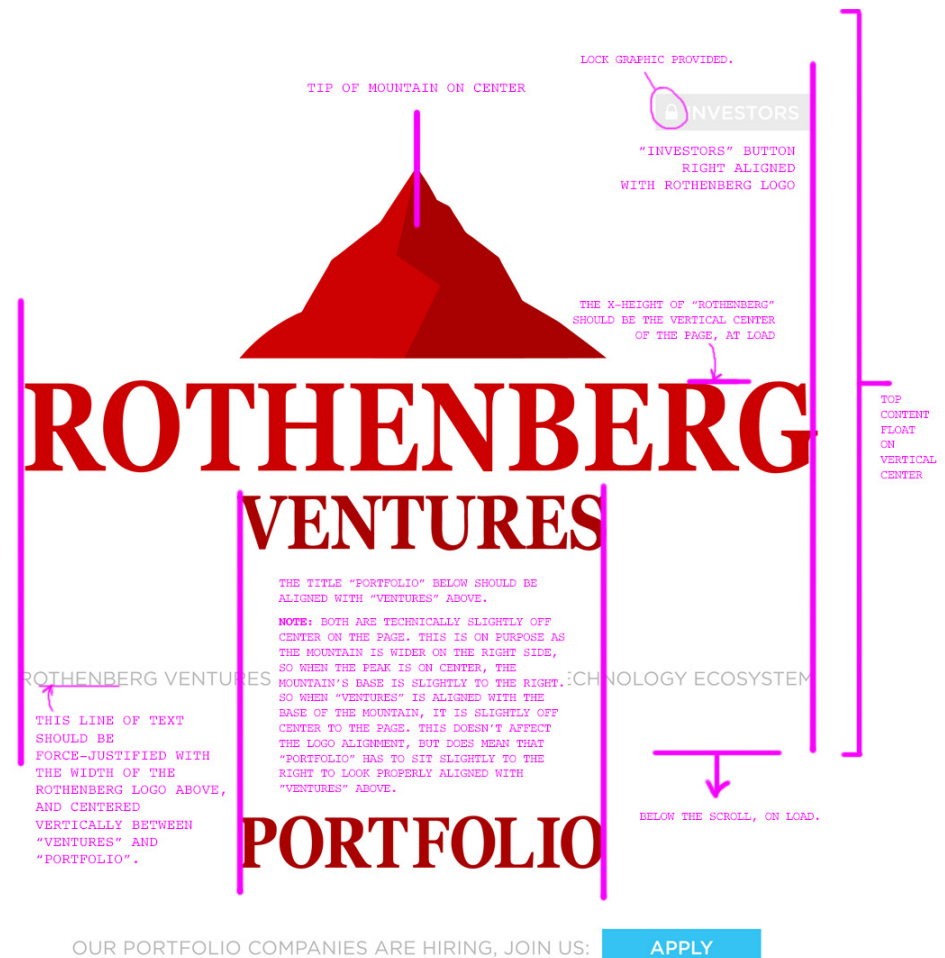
LOCK GRAPHIC PROVIDED.

TIP OF MOUNTAIN ON CENTER

INVESTORS

"INVESTORS" BUTTON RIGHT ALIGNED WITH ROTHENBERG LOGO

THE X-HEIGHT OF "ROTHENBERG" SHOULD BE THE VERTICAL CENTER OF THE PAGE, AT LOAD

ROTHENBERG

TOP CONTENT FLOAT ON VERTICAL CENTER

VENTURES

THE TITLE "PORTFOLIO" BELOW SHOULD BE ALIGNED WITH "VENTURES" ABOVE.

NOTE: BOTH ARE TECHNICALLY SLIGHTLY OFF CENTER ON THE PAGE. THIS IS ON PURPOSE AS THE MOUNTAIN IS WIDER ON THE RIGHT SIDE, SO WHEN THE PEAK IS ON CENTER, THE MOUNTAIN'S BASE IS SLIGHTLY TO THE RIGHT. SO WHEN "VENTURES" IS ALIGNED WITH THE BASE OF THE MOUNTAIN, IT IS SLIGHTLY OFF CENTER TO THE PAGE. THIS DOESN'T AFFECT THE LOGO ALIGNMENT, BUT DOES MEAN THAT "PORTFOLIO" HAS TO SIT SLIGHTLY TO THE RIGHT TO LOOK PROPERLY ALIGNED WITH "VENTURES" ABOVE.

ROTHENBERG VENTURES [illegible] CHNOLOGY ECOSYSTEM

THIS LINE OF TEXT SHOULD BE FORCE-JUSTIFIED WITH THE WIDTH OF THE ROTHENBERG LOGO ABOVE, AND CENTERED VERTICALLY BETWEEN "VENTURES" AND "PORTFOLIO".

BELOW THE SCROLL, ON LOAD.

PORTFOLIO

OUR PORTFOLIO COMPANIES ARE HIRING, JOIN US: APPLY